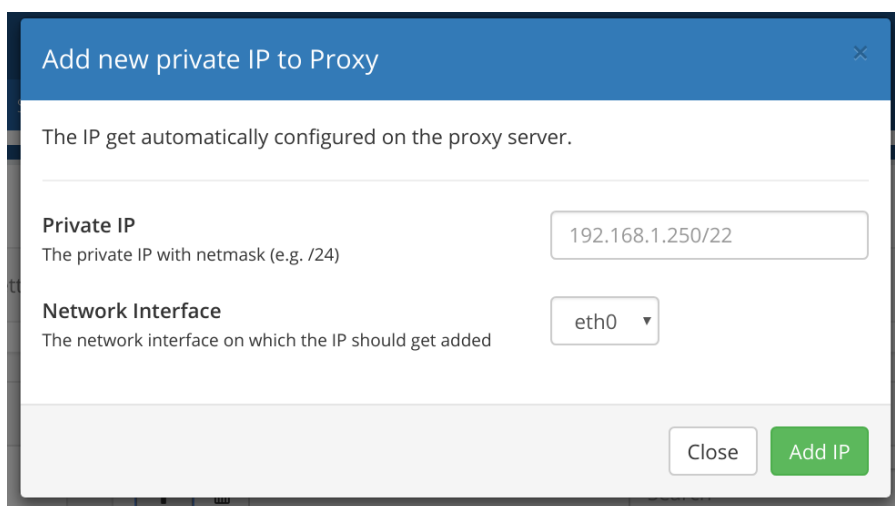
Add new private IP to Proxy

×

The IP get automatically configured on the proxy server.

**Private IP**
The private IP with netmask (e.g. /24)

192.168.1.250/22

**Network Interface**
The network interface on which the IP should get added

eth0

Close

Add IP